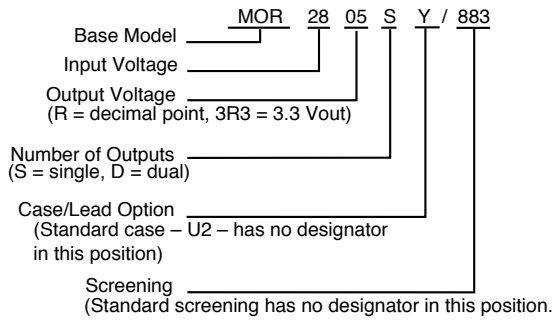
MOR 28 05 S Y / 883

Base Model

Input Voltage

Output Voltage
(R = decimal point, 3R3 = 3.3 Vout)

Number of Outputs
(S = single, D = dual)

Case/Lead Option
(Standard case – U2 – has no designator in this position)

Screening
(Standard screening has no designator in this position.